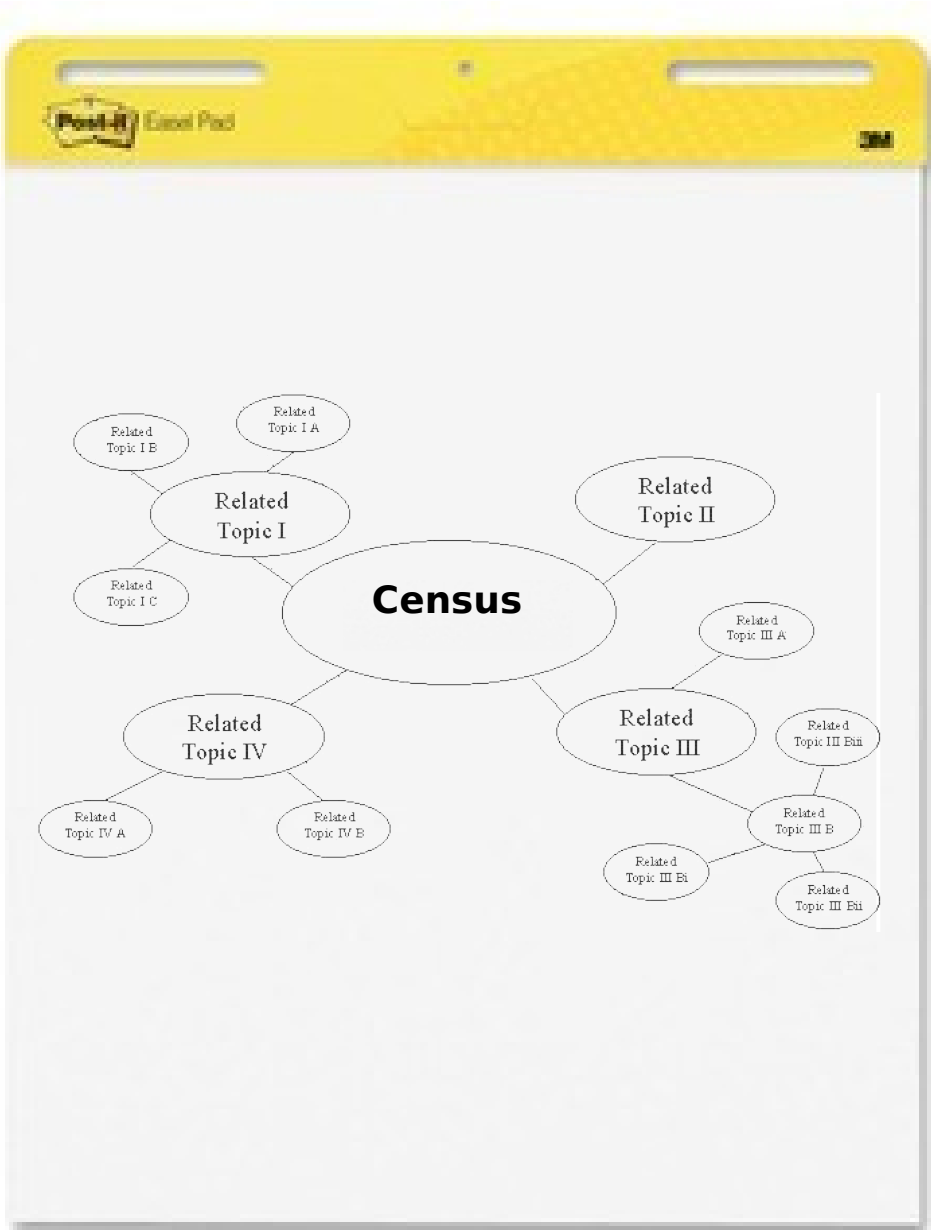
Post-it Easel Pad

3M

Census

Related Topic I

Related Topic I A

Related Topic I B

Related Topic I C

Related Topic II

Related Topic III

Related Topic III A

Related Topic III B

Related Topic III Bi

Related Topic III Bii

Related Topic III Biii

Related Topic IV

Related Topic IV A

Related Topic IV B